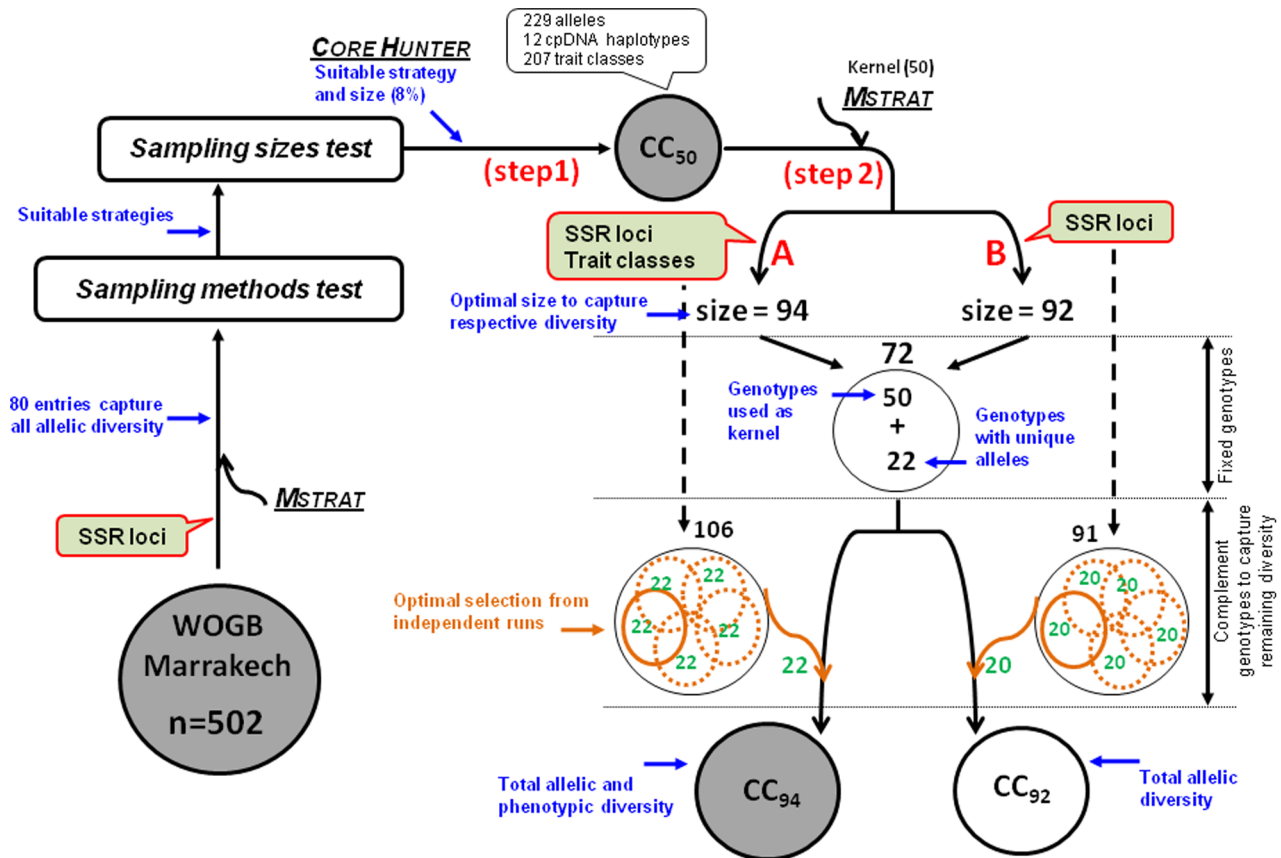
229 alleles
12 cpDNA haplotypes
207 trait classes

CORE HUNTER
Suitable strategy and size (8%)

Kernel (50)
MSTRAT

Sampling sizes test

(step1)

$CC_{50}$

(step 2)

Suitable strategies

SSR loci
Trait classes

A

B

SSR loci

Sampling methods test

Optimal size to capture respective diversity

size = 94

size = 92

72

Genotypes used as kernel

50
+
22

Genotypes with unique alleles

Fixed genotypes

80 entries capture all allelic diversity

MSTRAT

SSR loci

106

22
22
22
22
22

91

20
20
20
20
20

Complement genotypes to capture remaining diversity

Optimal selection from independent runs

22

20

WOGB
Marrakech
n=502

Total allelic and phenotypic diversity

$CC_{94}$

$CC_{92}$

Total allelic diversity